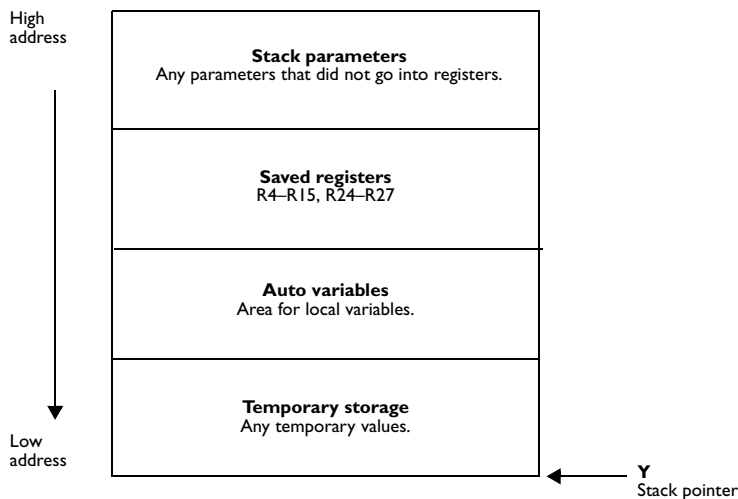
High address

Stack parameters
Any parameters that did not go into registers.

Saved registers
R4–R15, R24–R27

Auto variables
Area for local variables.

Temporary storage
Any temporary values.

Low address

Y
Stack pointer